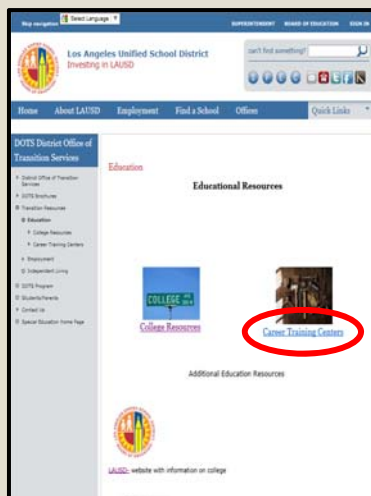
Skip navigation Select Language

SUPERINTENDENT BOARD OF EDUCATION SIGN IN

Los Angeles Unified School District
Investing in LAUSD

can't find something?

Home About LAUSD Employment Find a School Offices Quick Links

DOTS District Office of Transition Services

District Office of Transition Services
DOTS Brochures
Transition Resources
Education
College Resources
Career Training Centers
Employment
Independent Living
DOTS Program
Students/Parents
Contact Us
Special Education Home Page

Education

Educational Resources

COLLEGE

College Resources

Career Training Centers

Additional Education Resources

LAUSD- website with information on college